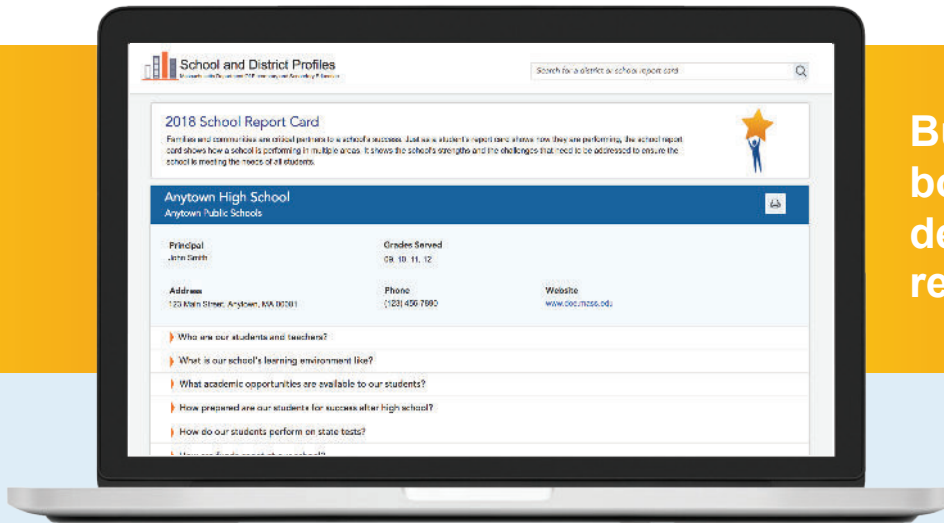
School and District Profiles
Massachusetts Department of Elementary and Secondary Education

Search for a district or school report card

2018 School Report Card

Families and communities are critical partners to a school's success. Just as a student's report card shows how they are performing, the school report card shows how a school is performing in multiple areas. It shows the school's strengths and the challenges that need to be addressed to ensure the school is meeting the needs of all students.

Anytown High School
Anytown Public Schools

Principal
John Smith

Grades Served
09, 10, 11, 12

Address
123 Main Street, Anytown, MA 00001

Phone
(123) 456-7890

Website
www.doe.mass.edu

Who are our students and teachers?

What is our school's learning environment like?

What academic opportunities are available to our students?

How prepared are our students for success after high school?

How do our students perform on state tests?

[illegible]

Bu
bo
de
re